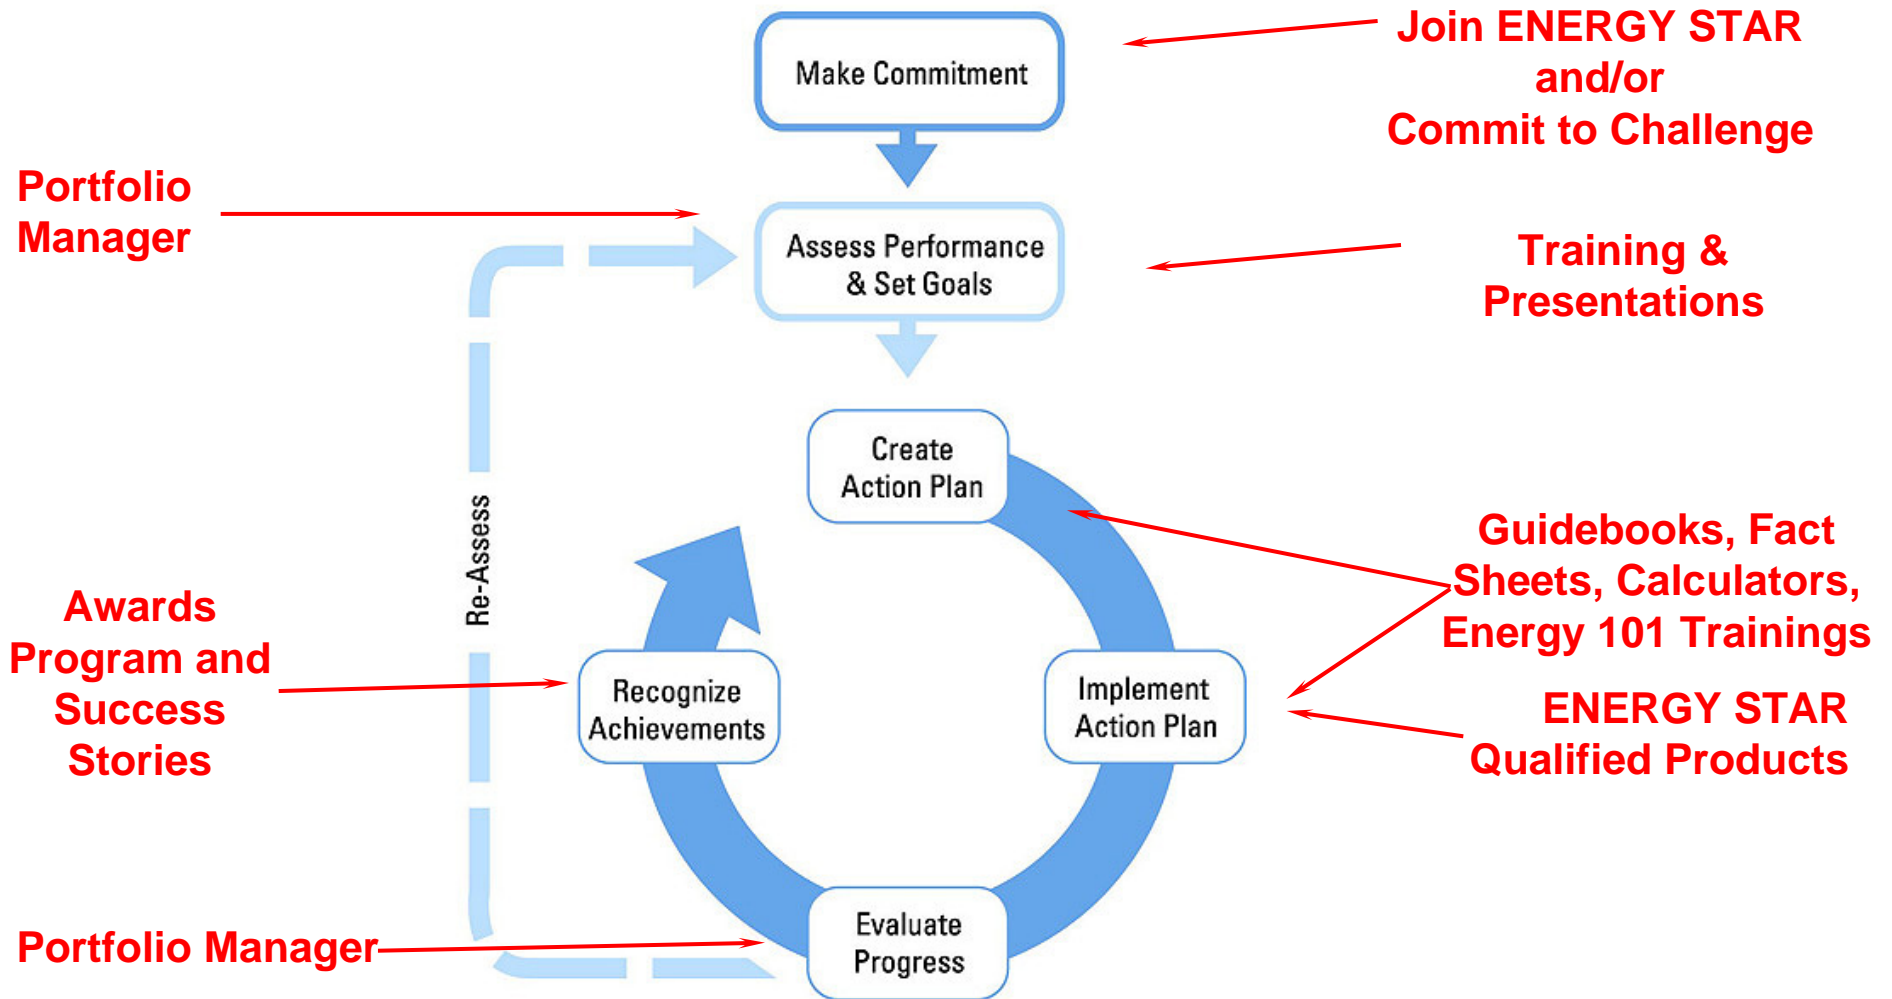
Make Commitment

Join ENERGY STAR and/or Commit to Challenge

Portfolio Manager

Assess Performance & Set Goals

Training & Presentations

Create Action Plan

Re-Assess

Guidebooks, Fact Sheets, Calculators, Energy 101 Trainings

Awards Program and Success Stories

Recognize Achievements

Implement Action Plan

ENERGY STAR Qualified Products

Evaluate Progress

Portfolio Manager